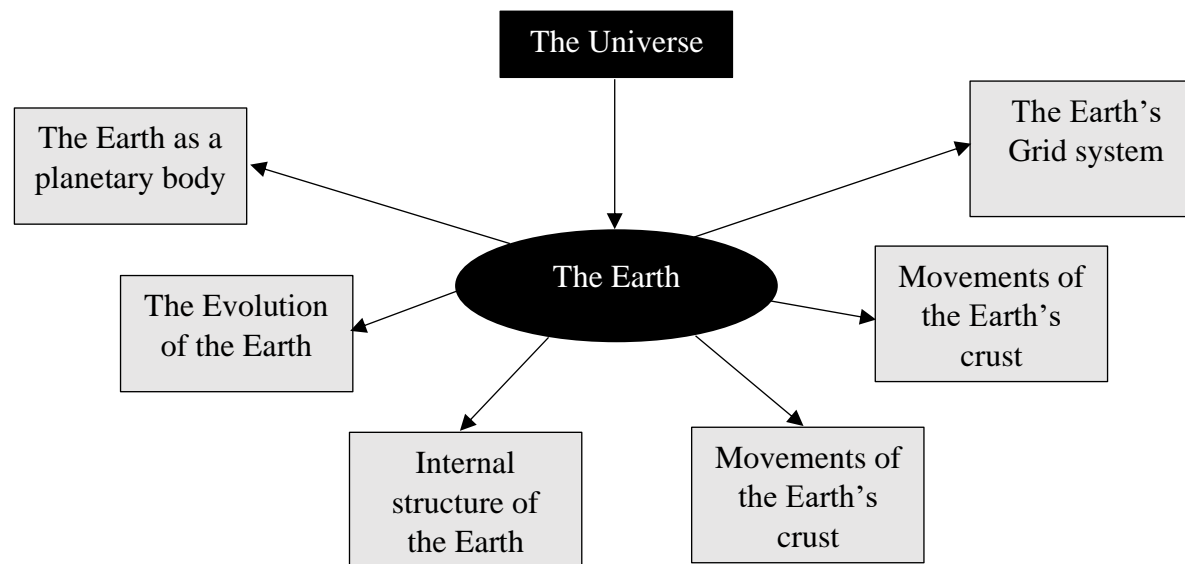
The Universe

The Earth as a planetary body

The Earth's Grid system

The Earth

The Evolution of the Earth

Movements of the Earth's crust

Internal structure of the Earth

Movements of the Earth's crust